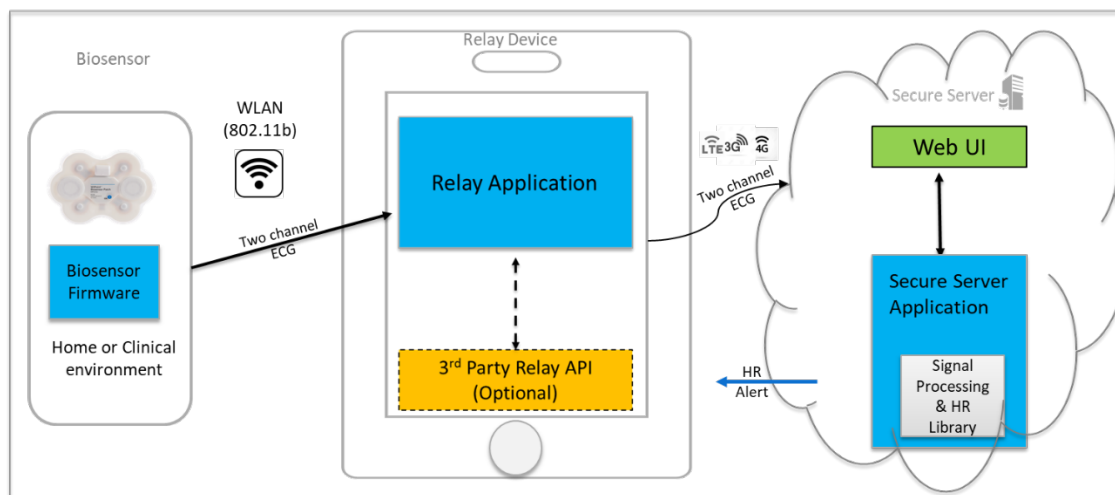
Biosensor

Biosensor Firmware

Home or Clinical environment

WLAN (802.11b)

Two channel ECG

Relay Device

Relay Application

3$^{rd}$ Party Relay API (Optional)

LTE 3G 4G

Two channel ECG

Secure Server

Web UI

Secure Server Application

Signal Processing & HR Library

HR Alert